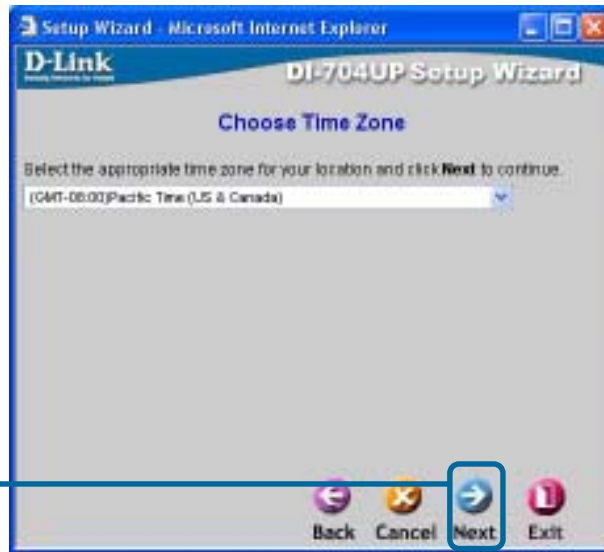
Setup Wizard - Microsoft Internet Explorer

D-Link

DI-704UP Setup Wizard

Choose Time Zone

Select the appropriate time zone for your location and click **Next** to continue.

(GMT-08:00)Pacific Time (US & Canada)

Back Cancel Next Exit